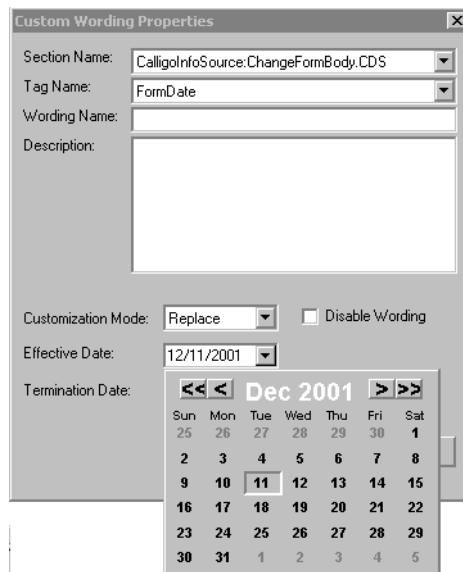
Custom Wording Properties

X

Section Name: CalligoInfoSource:ChangeFormBody.CDS

Tag Name: FormDate

Wording Name:

Description:

Customization Mode: Replace

Disable Wording

Effective Date: 12/11/2001

Termination Date:

<< < Dec 2001 > >>

| Sun | Mon | Tue | Wed | Thu | Fri | Sat |
|---|---|---|---|---|---|---|
| 25 | 26 | 27 | 28 | 29 | 30 | 1 |
| 2 | 3 | 4 | 5 | 6 | 7 | 8 |
| 9 | 10 | 11 | 12 | 13 | 14 | 15 |
| 16 | 17 | 18 | 19 | 20 | 21 | 22 |
| 23 | 24 | 25 | 26 | 27 | 28 | 29 |
| 30 | 31 | 1 | 2 | 3 | 4 | 5 |